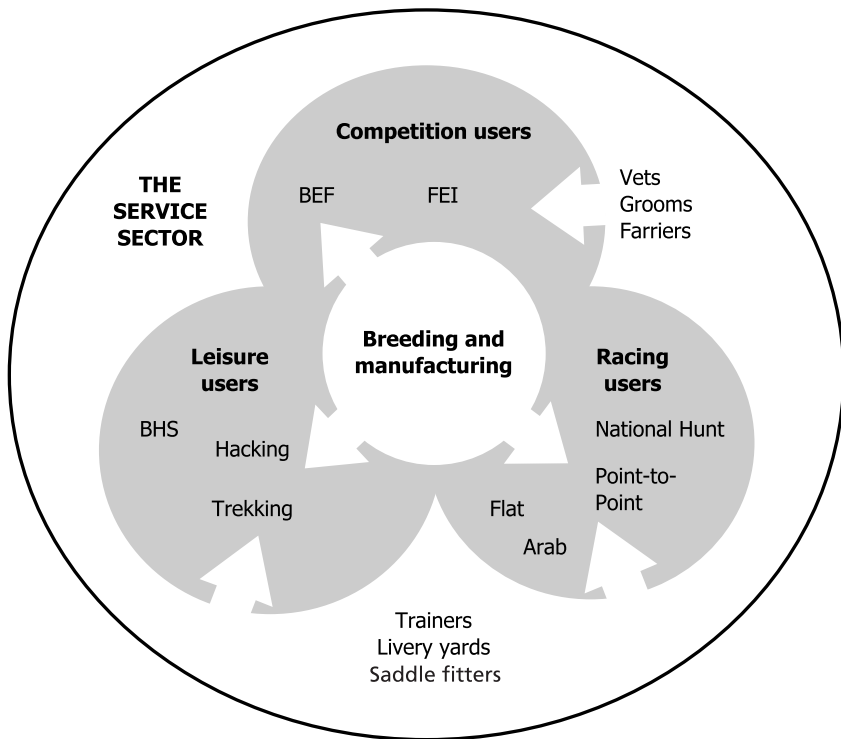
THE SERVICE SECTOR

Competition users

BEF

FEI

Vets
Grooms
Farriers

Breeding and manufacturing

Leisure users

BHS

Hacking

Trekking

Racing users

National Hunt

Point-to-Point

Flat

Arab

Trainers
Livery yards
Saddle fitters